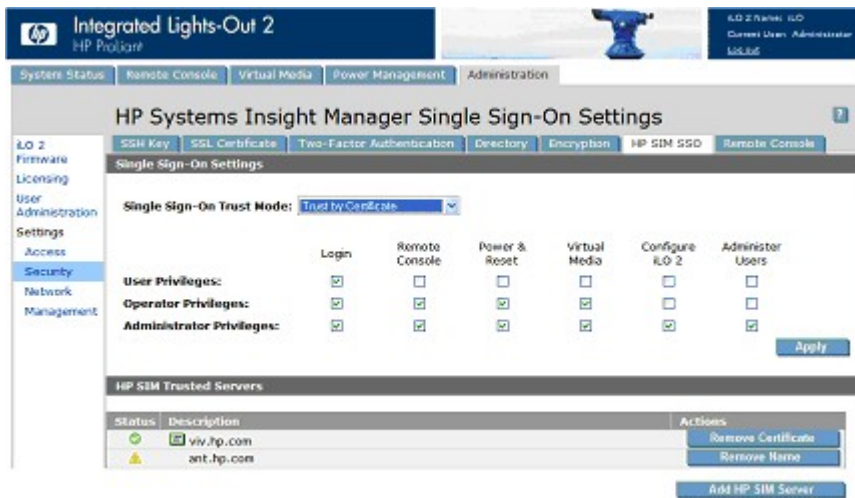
Integrated Lights-Out 2
HP ProLiant

iLO 2 Name: iLO
Current User: Administrator
Log out

System Status | Remote Console | Virtual Media | Power Management | Administration

HP Systems Insight Manager Single Sign-On Settings

iLO 2 Firmware
Licensing
User Administration
Settings
Access
Security
Network
Management

SSH Key | SSL Certificate | Two-Factor Authentication | Directory | Encryption | HP SIM SSO | Remote Console

Single Sign-On Settings

Single Sign-On Trust Mode: Trust by Certificate

| | Login | Remote Console | Power & Reset | Virtual Media | Configure iLO 2 | Administer Users |
|---|---|---|---|---|---|---|
| User Privileges: | ☑ | ☐ | ☐ | ☐ | ☐ | ☐ |
| Operator Privileges: | ☑ | ☑ | ☑ | ☑ | ☐ | ☐ |
| Administrator Privileges: | ☑ | ☑ | ☑ | ☑ | ☑ | ☑ |

Apply

HP SIM Trusted Servers

| Status | Description | Actions |
|---|---|---|
| | viv.hp.com | Remove Certificate |
| | ant.hp.com | Remove Name |

Add HP SIM Server